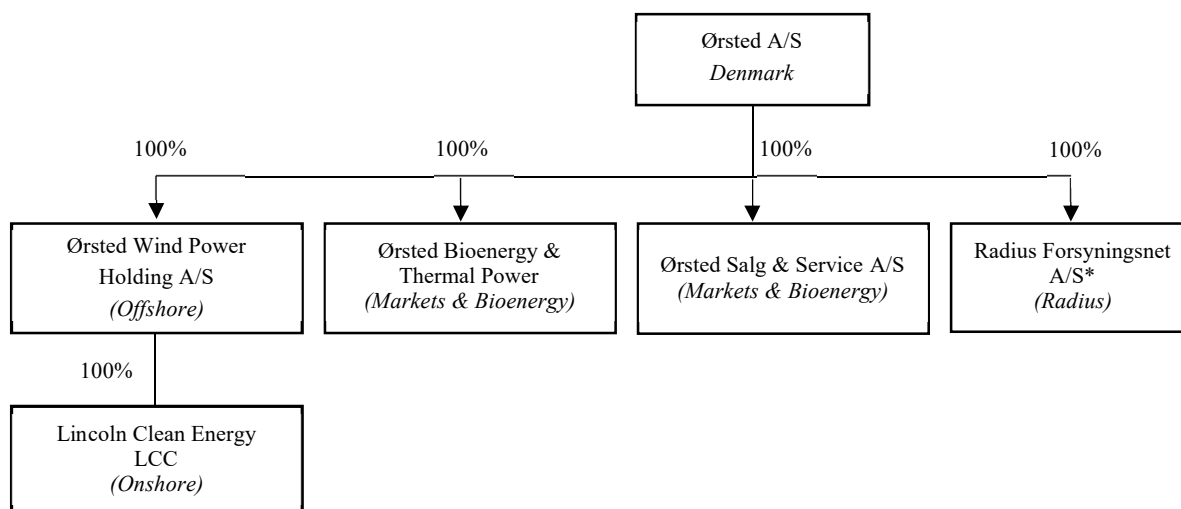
Ørsted A/S
*Denmark*

100%

100%

100%

100%

Ørsted Wind Power Holding A/S
*(Offshore)*

Ørsted Bioenergy & Thermal Power
*(Markets & Bioenergy)*

Ørsted Salg & Service A/S
*(Markets & Bioenergy)*

Radius Forsyningsnet A/S*
*(Radius)*

100%

Lincoln Clean Energy LCC
*(Onshore)*